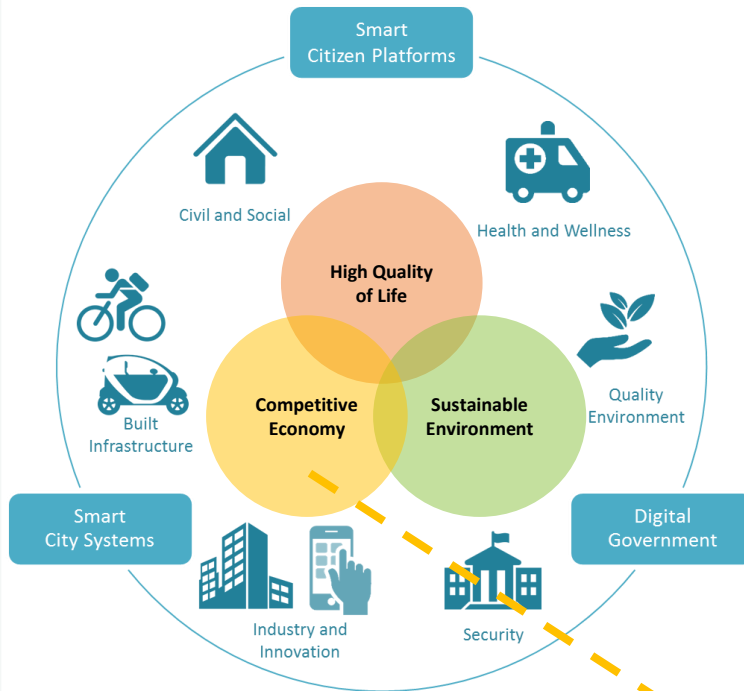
Smart Citizen Platforms

Civil and Social

Health and Wellness

High Quality of Life

Competitive Economy

Sustainable Environment

Built Infrastructure

Quality Environment

Smart City Systems

Digital Government

Industry and Innovation

Security